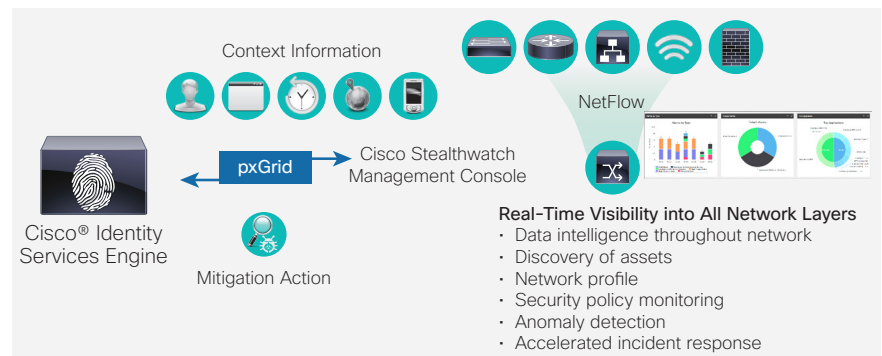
Context Information

NetFlow

pxGrid

Cisco Stealthwatch Management Console

Cisco® Identity Services Engine

Mitigation Action

Real-Time Visibility into All Network Layers
• Data intelligence throughout network
• Discovery of assets
• Network profile
• Security policy monitoring
• Anomaly detection
• Accelerated incident response